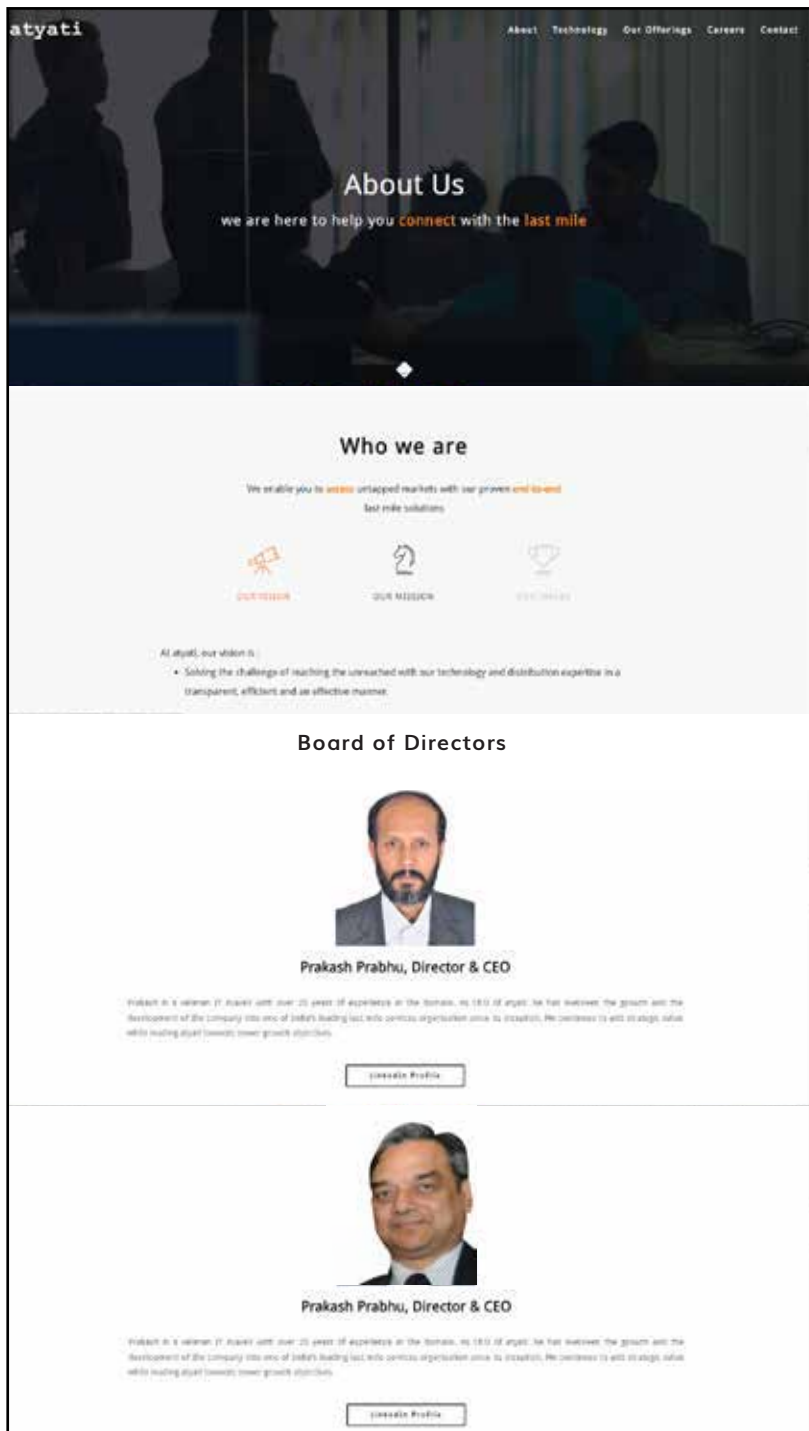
atyati

About Technology Our Offerings Careers Contact

About Us

we are here to help you connect with the last mile

Who we are

We enable you to access untapped markets with our proven end-to-end last mile solutions

OUR VISION

OUR MISSION

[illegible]

At atyati, our vision is :

- Solving the challenge of reaching the unreached with our technology and distribution expertise in a transparent, efficient and an effective manner.

Board of Directors

Prakash Prabhu, Director & CEO

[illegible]

LinkedIn Profile

Prakash Prabhu, Director & CEO

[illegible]

LinkedIn Profile